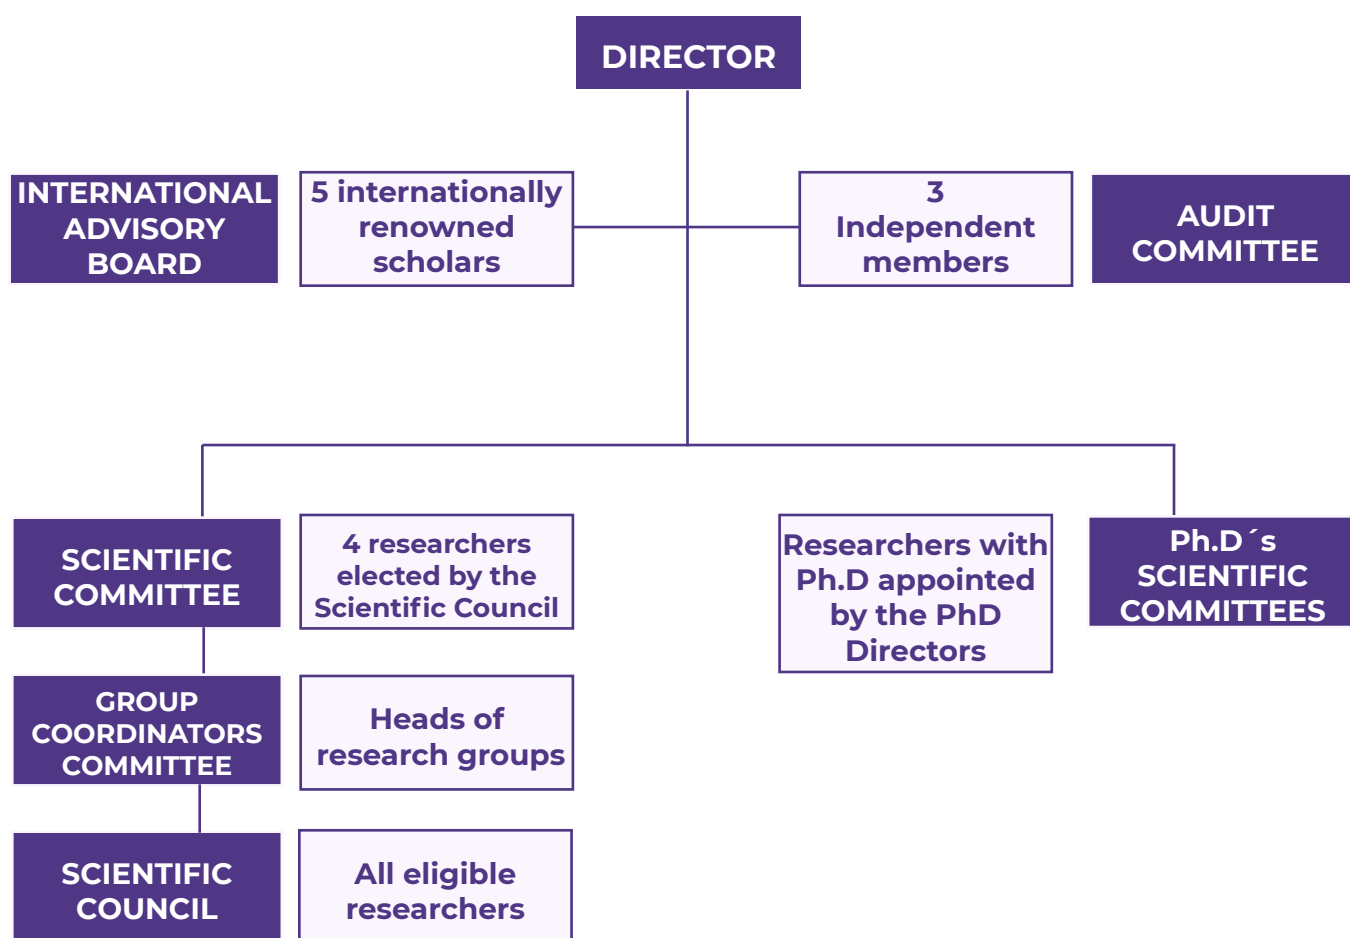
DIRECTOR

INTERNATIONAL ADVISORY BOARD

5 internationally renowned scholars

3 Independent members

AUDIT COMMITTEE

SCIENTIFIC COMMITTEE

4 researchers elected by the Scientific Council

Researchers with Ph.D appointed by the PhD Directors

Ph.D´s SCIENTIFIC COMMITTEES

GROUP COORDINATORS COMMITTEE

Heads of research groups

SCIENTIFIC COUNCIL

All eligible researchers